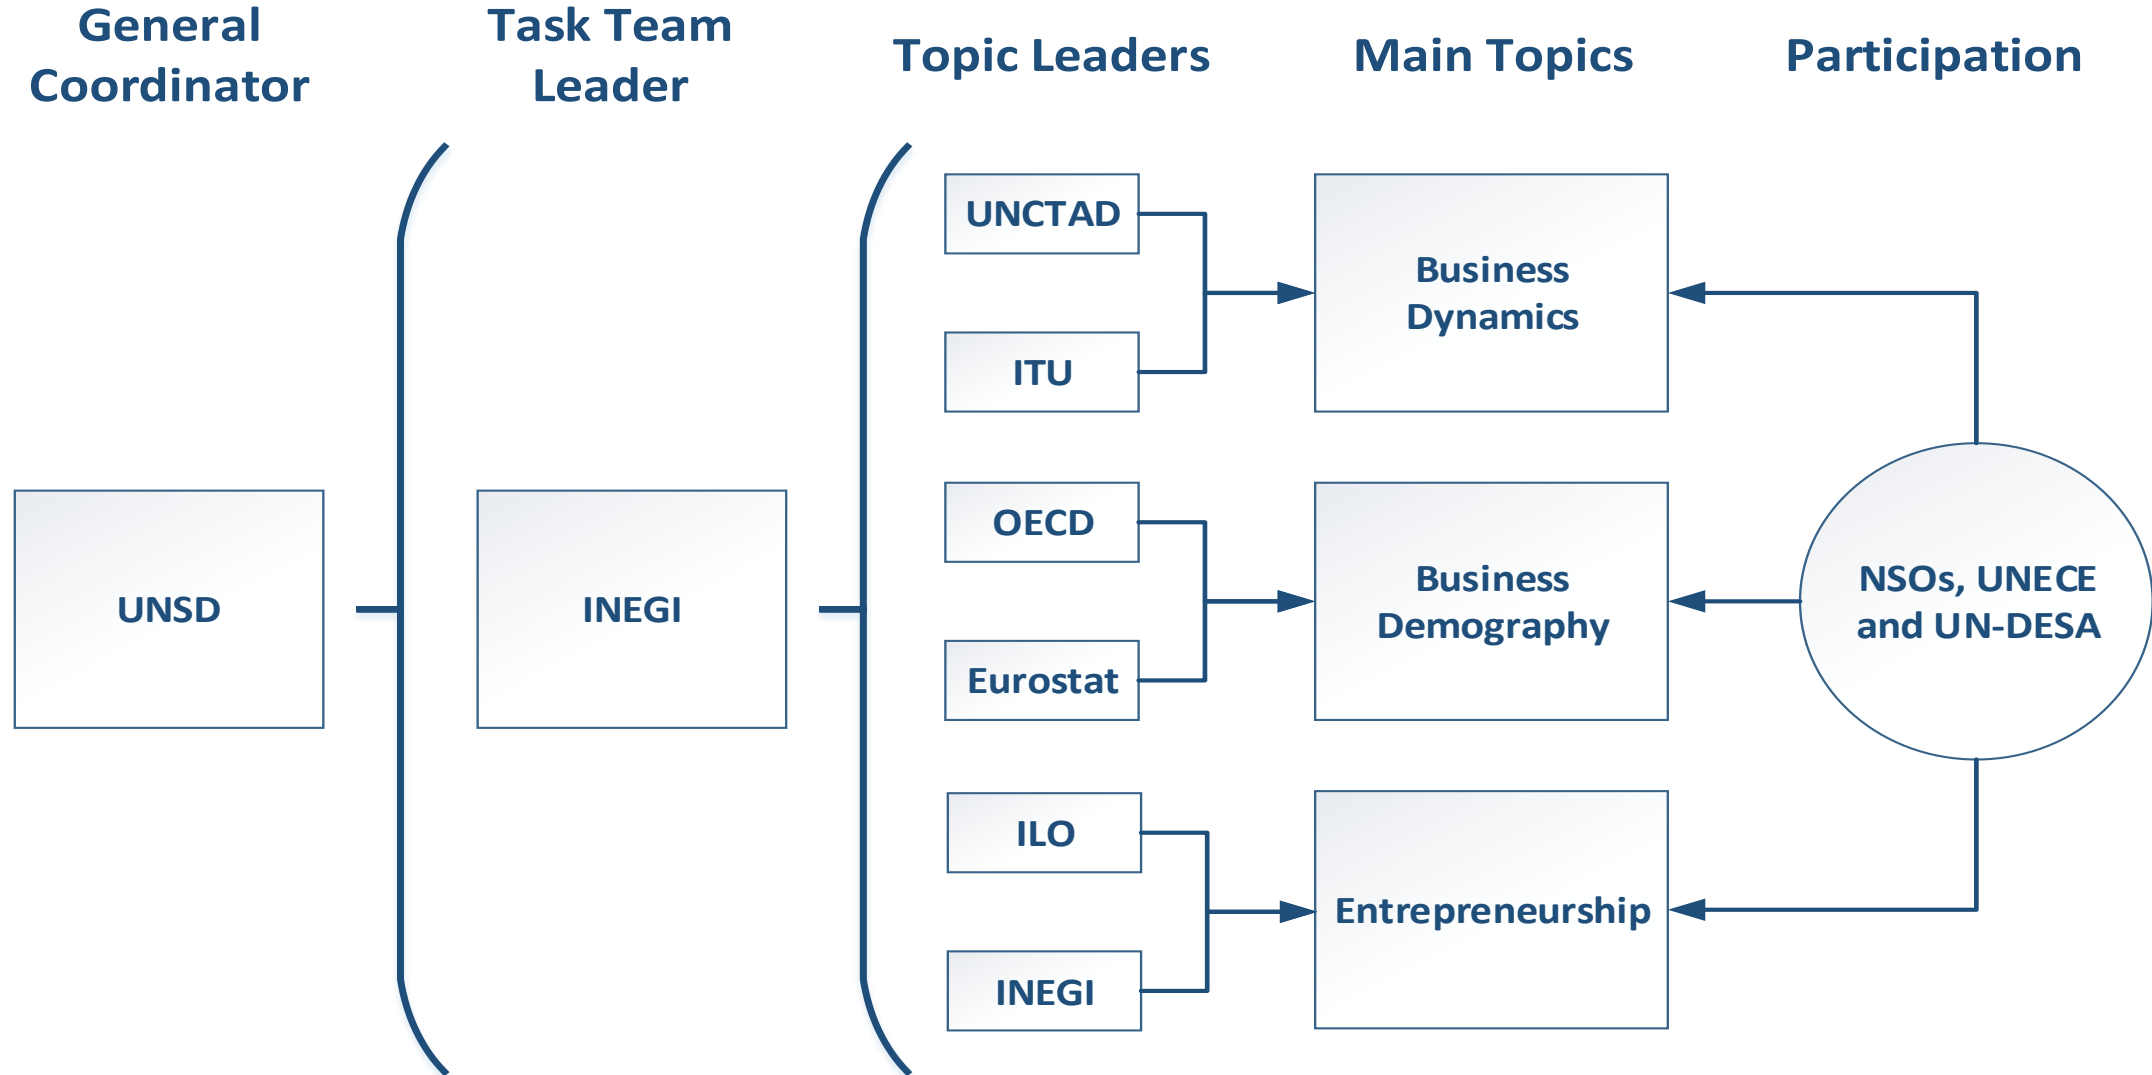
General Coordinator

Task Team Leader

Topic Leaders

Main Topics

Participation

UNSD

INEGI

UNCTAD

ITU

OECD

Eurostat

ILO

INEGI

Business Dynamics

Business Demography

Entrepreneurship

NSOs, UNECE and UN-DESA